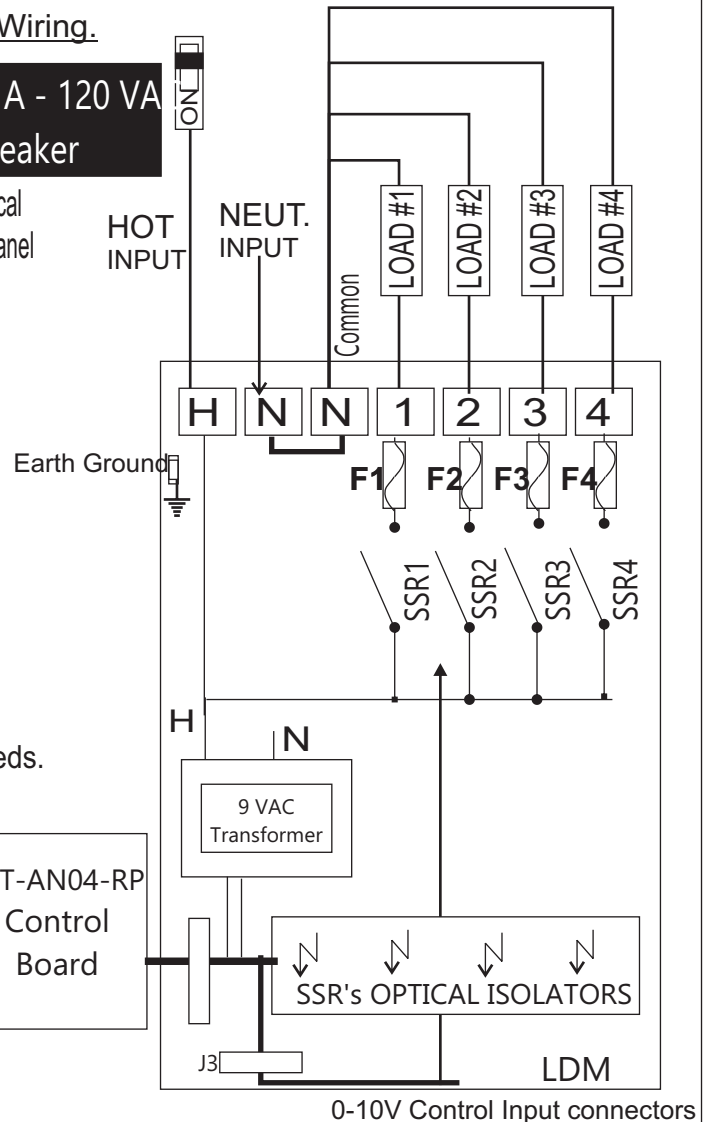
Wiring.

A - 120 VA
eaker

ON

cal
anel

HOT
INPUT

NEUT.
INPUT

Common

LOAD #1
LOAD #2
LOAD #3
LOAD #4

H
N
N
1
2
3
4

Earth Ground

F1
F2
F3
F4

SSR1
SSR2
SSR3
SSR4

H
N

eds.

9 VAC
Transformer

T-AN04-RP
Control
Board

SSR's OPTICAL ISOLATORS

J3

LDM

0-10V Control Input connectors